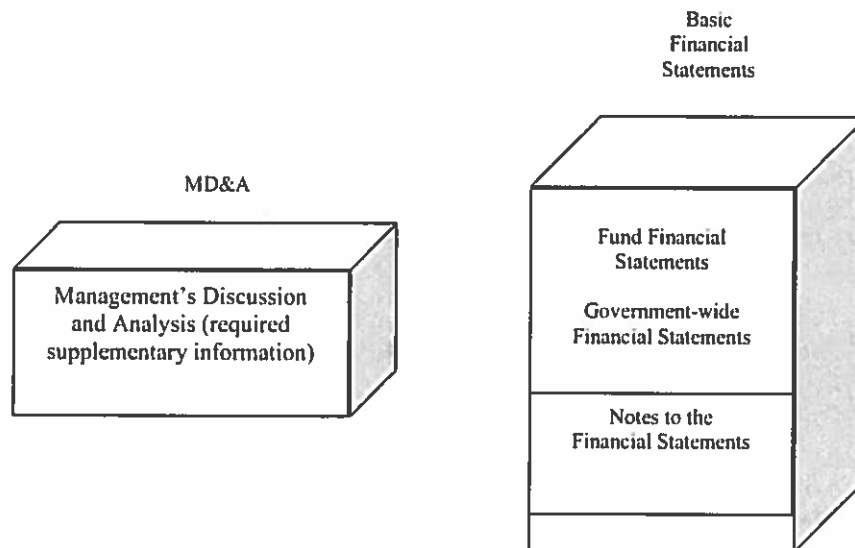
Basic Financial Statements

MD&A

Management's Discussion and Analysis (required supplementary information)

Fund Financial Statements

Government-wide Financial Statements

Notes to the Financial Statements